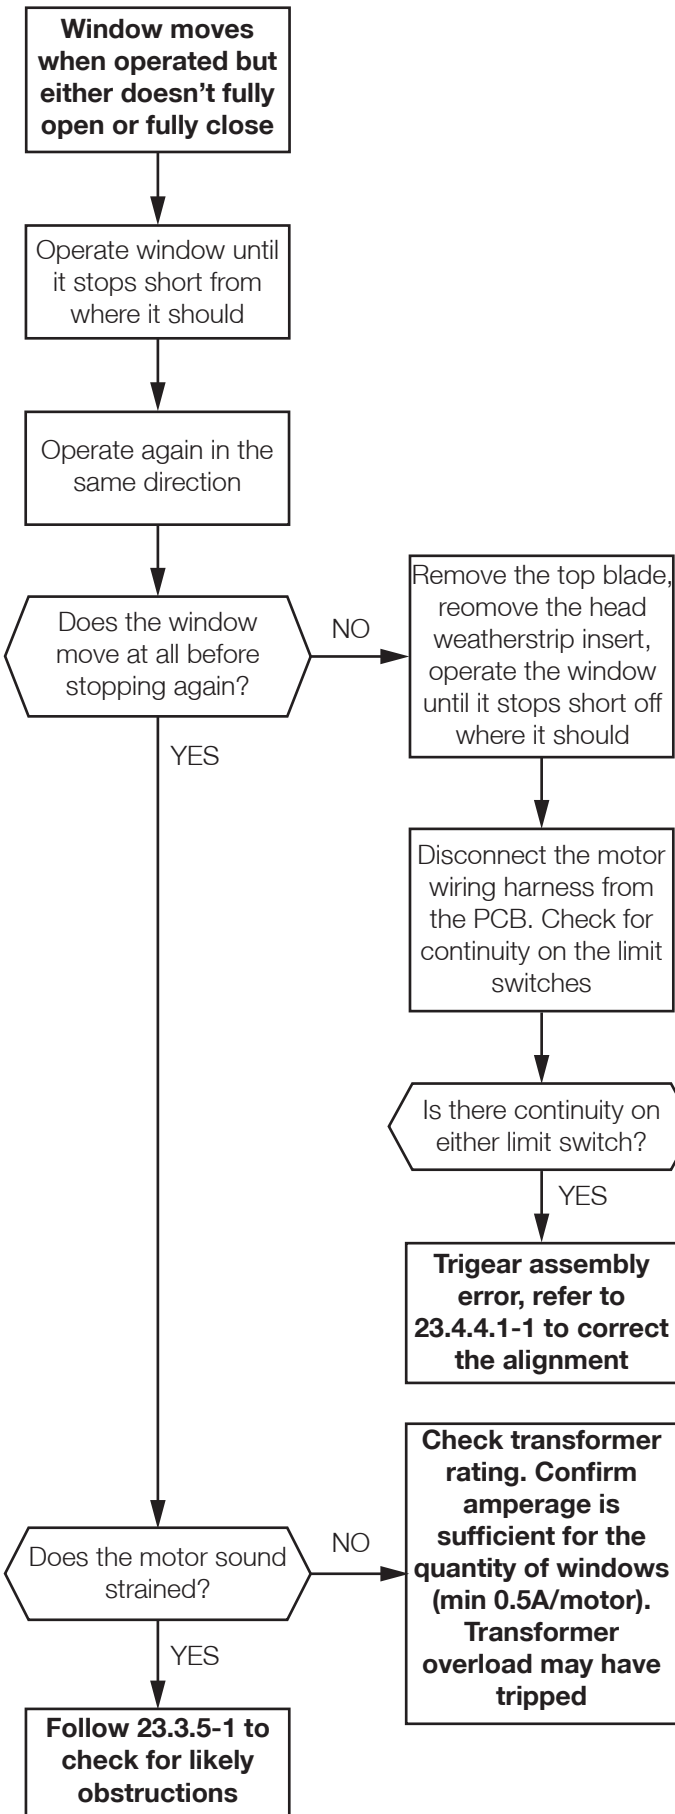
Window moves when operated but either doesn't fully open or fully close

Operate window until it stops short from where it should

Operate again in the same direction

Does the window move at all before stopping again?

NO

Remove the top blade, reomove the head weatherstrip insert, operate the window until it stops short off where it should

Disconnect the motor wiring harness from the PCB. Check for continuity on the limit switches

Is there continuity on either limit switch?

YES

Trigear assembly error, refer to 23.4.4.1-1 to correct the alignment

YES

Does the motor sound strained?

NO

Check transformer rating. Confirm amperage is sufficient for the quantity of windows (min 0.5A/motor). Transformer overload may have tripped

YES

Follow 23.3.5-1 to check for likely obstructions